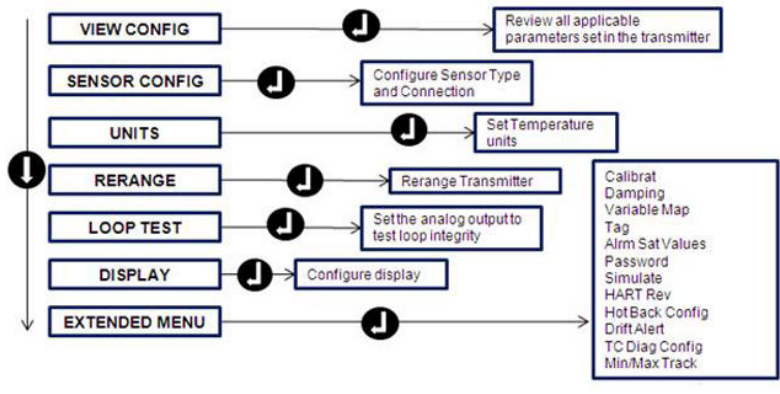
VIEW CONFIG

Review all applicable parameters set in the transmitter

SENSOR CONFIG

Configure Sensor Type and Connection

UNITS

Set Temperature units

RERANGE

Rerange Transmitter

LOOP TEST

Set the analog output to test loop integrity

DISPLAY

Configure display

EXTENDED MENU

Calibrat
Damping
Variable Map
Tag
Alrm Sat Values
Password
Simulate
HART Rev
Hot Back Config
Drift Alert
TC Diag Config
Min/Max Track